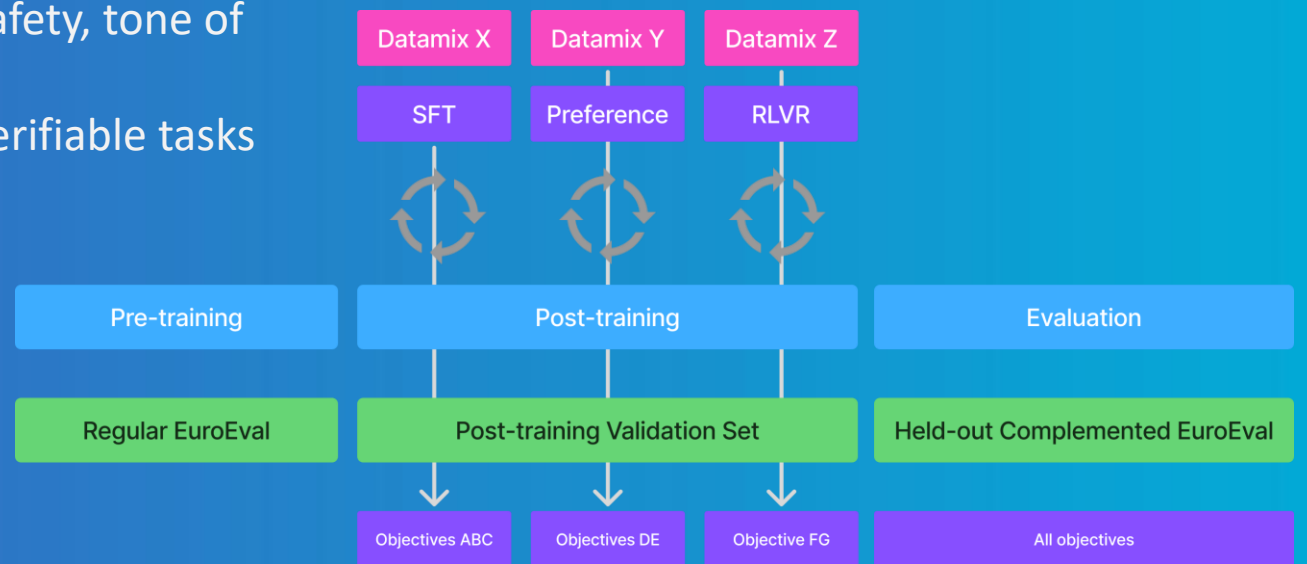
afety, tone of

erifiable tasks

Datamix X
Datamix Y
Datamix Z

SFT
Preference
RLVR

Pre-training
Post-training
Evaluation

Regular EuroEval
Post-training Validation Set
Held-out Complemented EuroEval

Objectives ABC
Objectives DE
Objective FG
All objectives